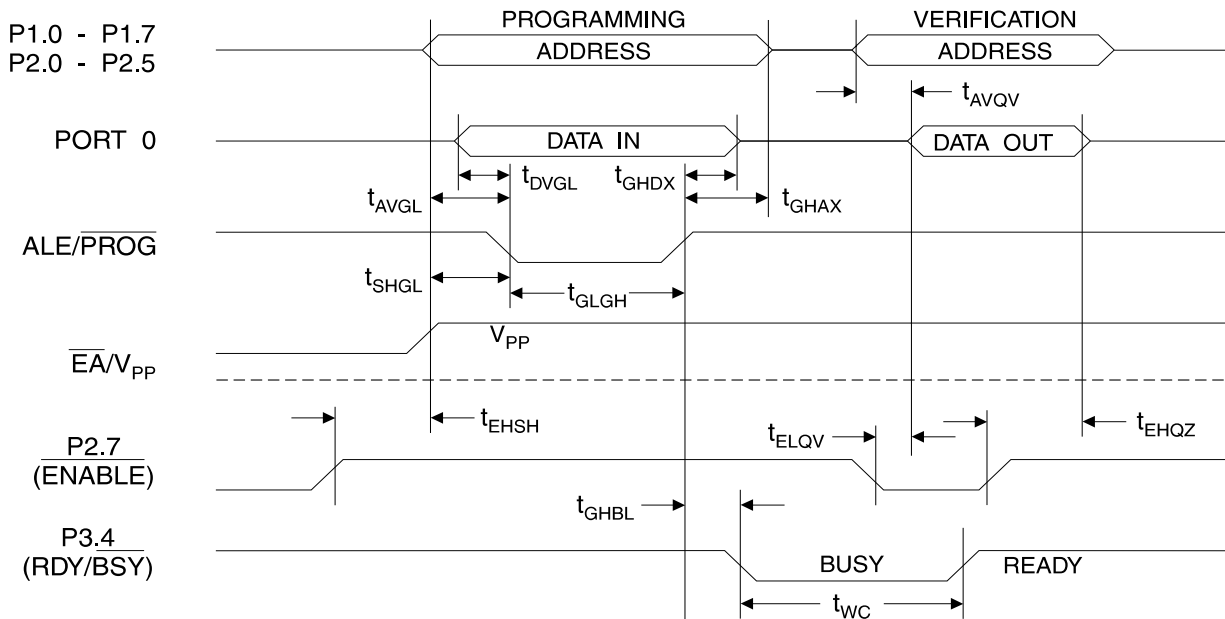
P1.0 - P1.7
P2.0 - P2.5

PROGRAMMING
ADDRESS

VERIFICATION
ADDRESS

$t_{AVQV}$

PORT 0

DATA IN

DATA OUT

$t_{DVGL}$

$t_{GHDX}$

$t_{AVGL}$

$t_{GHAX}$

ALE/$\overline{PROG}$

$t_{SHGL}$

$t_{GLGH}$

$V_{PP}$

$\overline{EA}/V_{PP}$

$t_{EHSH}$

$t_{ELQV}$

$t_{EHQZ}$

$\overline{P2.7}$
$\overline{(ENABLE)}$

$t_{GHBL}$

P3.4
(RDY/$\overline{BSY}$)

BUSY

READY

$t_{WC}$